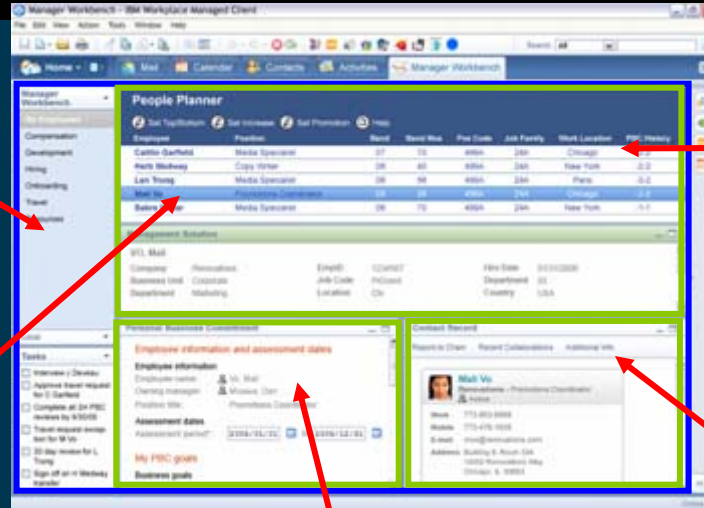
Manager Workbench - IBM Workplace Managed Client

File Edit View Action Tools Window Help

Search: All

Home Mail Calendar Contacts Activities Manager Workbench

Manager Workbench

My Employees
Compensation
Development
Hiring
Onboarding
Travel
Resources

Tasks

Interview J. Deveau
Approve travel request for C Garfield
Complete all 2H PBC reviews by 9/30/06
Travel request exception for M Vo
30 day review for L Truong
Sign off on H Medway transfer

People Planner

Set Top/Bottom Set Increase Set Promotion Help

| Employee | Position | Band | Band Max | Pay Code | Job Family | Work Location | PBC History |
|---|---|---|---|---|---|---|---|
| Caitlin Garfield | Media Specialist | 07 | 70 | 498A | 24A | Chicago | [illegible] |
| Herb Medway | Copy Writer | 08 | 60 | 498A | 24A | New York | 2-2 |
| Lan Truong | Media Specialist | 08 | 56 | 498A | 24A | Paris | 2-2 |
| Mai Vo | Promotions Coordinator | 08 | 56 | 498A | 24A | Chicago | 2-2 |
| Baker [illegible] | Media Specialist | 08 | 70 | 498A | 24A | New York | 1-1 |

Management Solution

Vo, Mai

Company: Renovations
Business Unit: Corporate
Department: Marketing
EmpID: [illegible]
Job Code: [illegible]
Location: Chi
Hire Date: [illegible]
Department: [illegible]
Country: USA

Personal Business Commitment

Employee information and assessment dates

Employee information
Employee name: Vo, Mai
Owning manager: Mosaw, Dan
Position title: Promotions Coordinator

Assessment dates
Assessment period*: 2006/01/01 to 2006/12/31

My PBC goals

Business goals

Contact Record

Reports to Chain Recent Collaborations Additional Info

Mai Vo
Renovations - Promotions Coordinator
Active

Work 773-953-9998
Mobile 773-476-1928
E-mail mvo@renovations.com
Address Building 8, Room 336 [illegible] Chicago, IL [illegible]